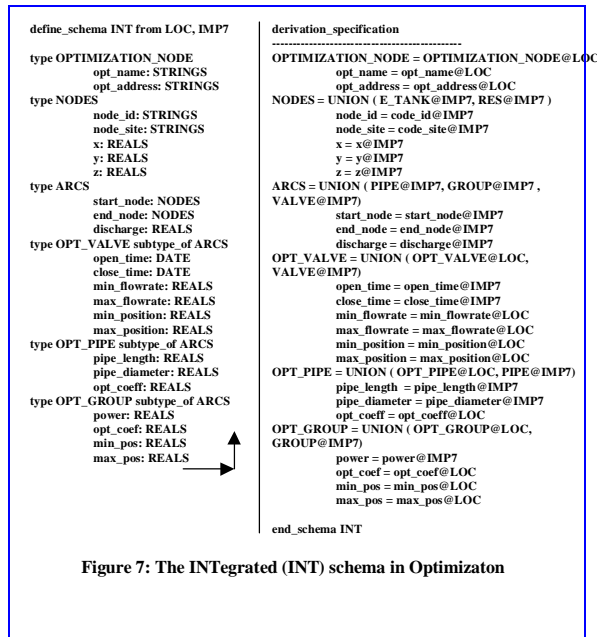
define_schema INT from LOC, IMP7

type OPTIMIZATION_NODE
opt_name: STRINGS
opt_address: STRINGS
type NODES
node_id: STRINGS
node_site: STRINGS
x: REALS
y: REALS
z: REALS
type ARCS
start_node: NODES
end_node: NODES
discharge: REALS
type OPT_VALVE subtype_of ARCS
open_time: DATE
close_time: DATE
min_flowrate: REALS
max_flowrate: REALS
min_position: REALS
max_position: REALS
type OPT_PIPE subtype_of ARCS
pipe_length: REALS
pipe_diameter: REALS
opt_coeff: REALS
type OPT_GROUP subtype_of ARCS
power: REALS
opt_coef: REALS
min_pos: REALS
max_pos: REALS

derivation_specification
--------------------------------------------
OPTIMIZATION_NODE = OPTIMIZATION_NODE@LOC
opt_name = opt_name@LOC
opt_address = opt_address@LOC
NODES = UNION ( E_TANK@IMP7, RES@IMP7 )
node_id = code_id@IMP7
node_site = code_site@IMP7
x = x@IMP7
y = y@IMP7
z = z@IMP7
ARCS = UNION ( PIPE@IMP7, GROUP@IMP7 , VALVE@IMP7)
start_node = start_node@IMP7
end_node = end_node@IMP7
discharge = discharge@IMP7
OPT_VALVE = UNION ( OPT_VALVE@LOC, VALVE@IMP7)
open_time = open_time@IMP7
close_time = close_time@IMP7
min_flowrate = min_flowrate@LOC
max_flowrate = max_flowrate@LOC
min_position = min_position@LOC
max_position = max_position@LOC
OPT_PIPE = UNION ( OPT_PIPE@LOC, PIPE@IMP7)
pipe_length = pipe_length@IMP7
pipe_diameter = pipe_diameter@IMP7
opt_coeff = opt_coeff@LOC
OPT_GROUP = UNION ( OPT_GROUP@LOC, GROUP@IMP7)
power = power@IMP7
opt_coef = opt_coef@LOC
min_pos = min_pos@LOC
max_pos = max_pos@LOC

end_schema INT

Figure 7: The INTegrated (INT) schema in Optimizaton